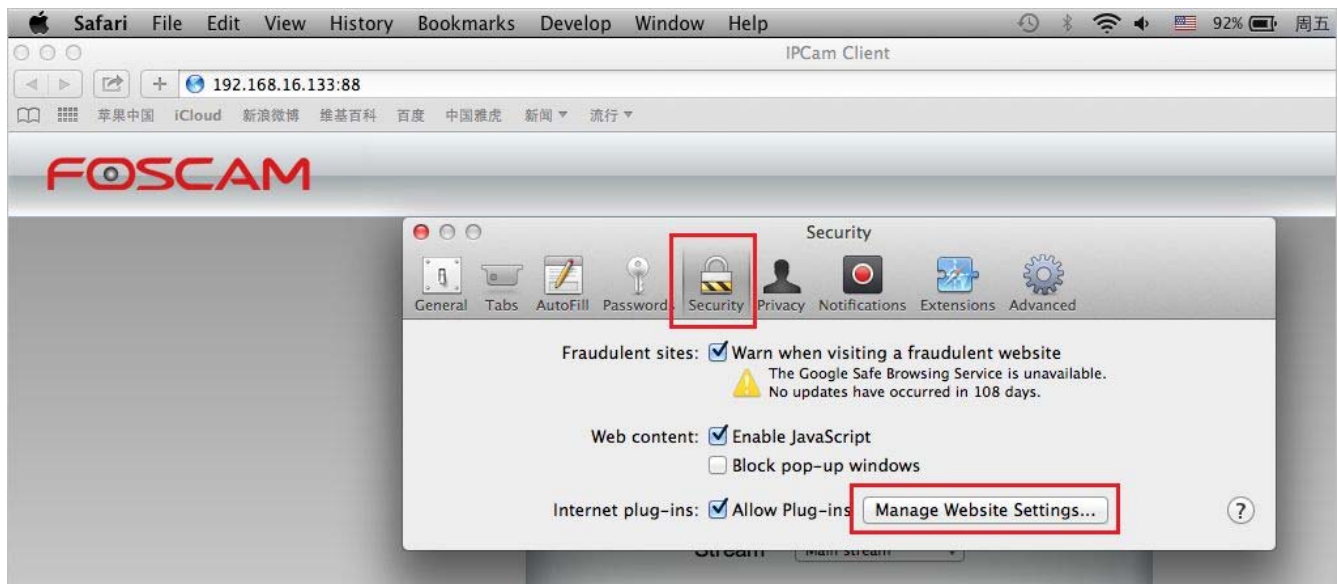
Safari File Edit View History Bookmarks Develop Window Help

92% 周五

IPCam Client

192.168.16.133:88

苹果中国 iCloud 新浪微博 维基百科 百度 中国雅虎 新闻 ▾ 流行 ▾

FOSCAM

Security

General Tabs AutoFill Passwords Security Privacy Notifications Extensions Advanced

Fraudulent sites: Warn when visiting a fraudulent website
The Google Safe Browsing Service is unavailable.
No updates have occurred in 108 days.

Web content: Enable JavaScript
Block pop-up windows

Internet plug-ins: Allow Plug-ins Manage Website Settings...

?

Stream Main stream